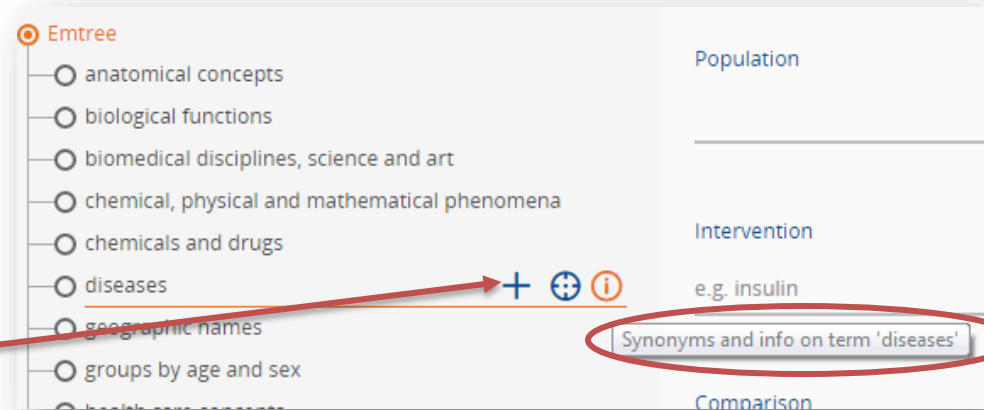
Emtree
anatomical concepts
biological functions
biomedical disciplines, science and art
chemical, physical and mathematical phenomena
chemicals and drugs
diseases
geographic names
groups by age and sex
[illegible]

Population

Intervention

e.g. insulin

Synonyms and info on term 'diseases'

Comparison